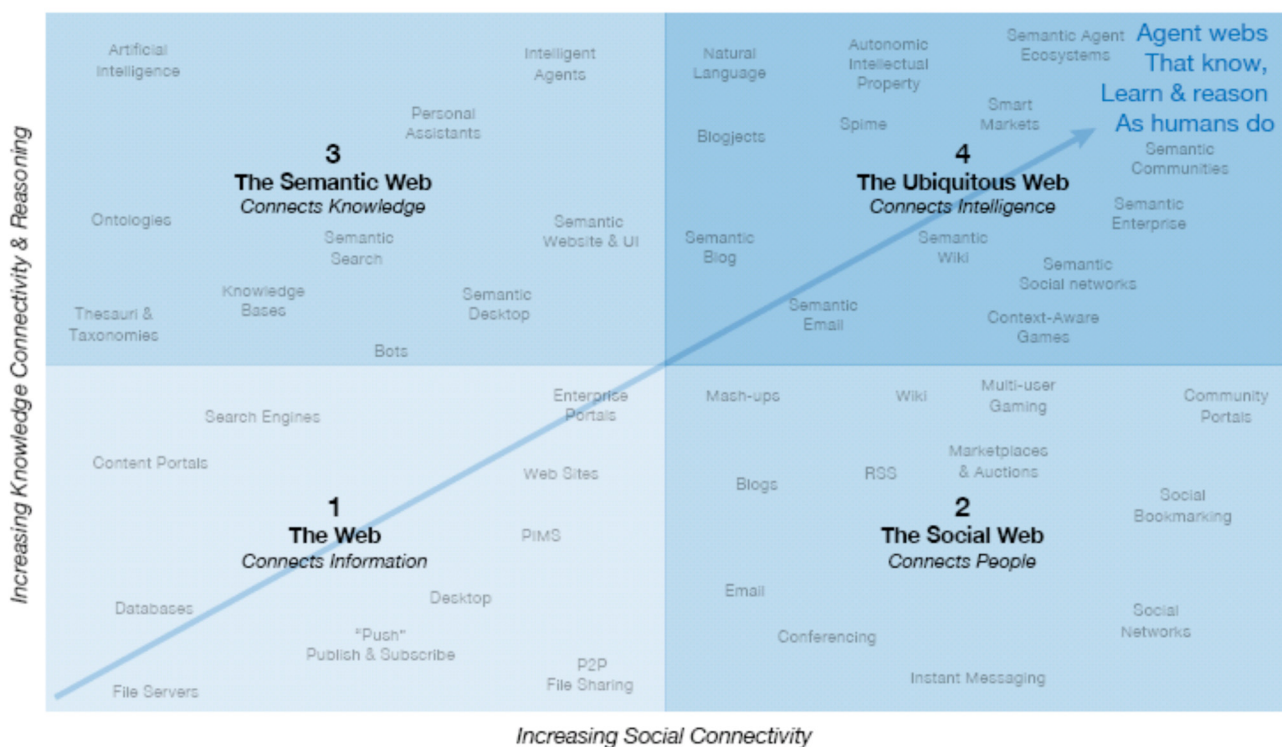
Increasing Knowledge Connectivity & Reasoning

Artificial Intelligence

Intelligent Agents

Personal Assistants

3
The Semantic Web
Connects Knowledge

Ontologies

Semantic Search

Semantic Website & UI

Knowledge Bases

Thesauri & Taxonomies

Semantic Desktop

Bots

Natural Language

Autonomic Intellectual Property

Semantic Agent Ecosystems

Agent webs That know, Learn & reason As humans do

Smart Markets

Blogjects

Spime

4
The Ubiquitous Web
Connects Intelligence

Semantic Communities

Semantic Enterprise

Semantic Blog

Semantic Wiki

Semantic Social networks

Semantic Email

Context-Aware Games

Search Engines

Enterprise Portals

Content Portals

Web Sites

1
The Web
Connects Information

PIMS

Databases

Desktop

"Push" Publish & Subscribe

P2P File Sharing

File Servers

Mash-ups

Wiki

Multi-user Gaming

Community Portals

Marketplaces & Auctions

Blogs

RSS

2
The Social Web
Connects People

Social Bookmarking

Email

Social Networks

Conferencing

Instant Messaging

Increasing Social Connectivity